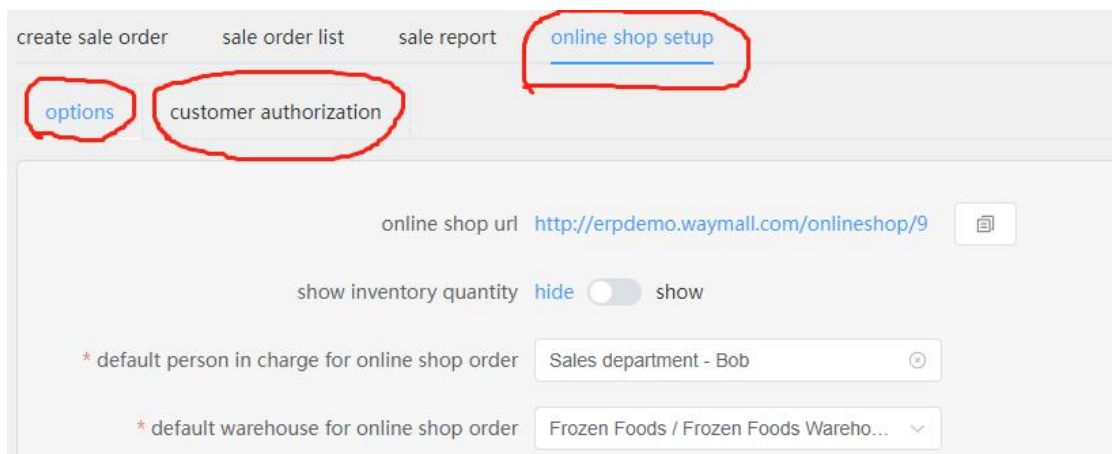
create sale order sale order list sale report online shop setup

options customer authorization

online shop url http://erpdemo.waymall.com/onlineshop/9

show inventory quantity hide show

* default person in charge for online shop order Sales department - Bob

* default warehouse for online shop order Frozen Foods / Frozen Foods Wareho...